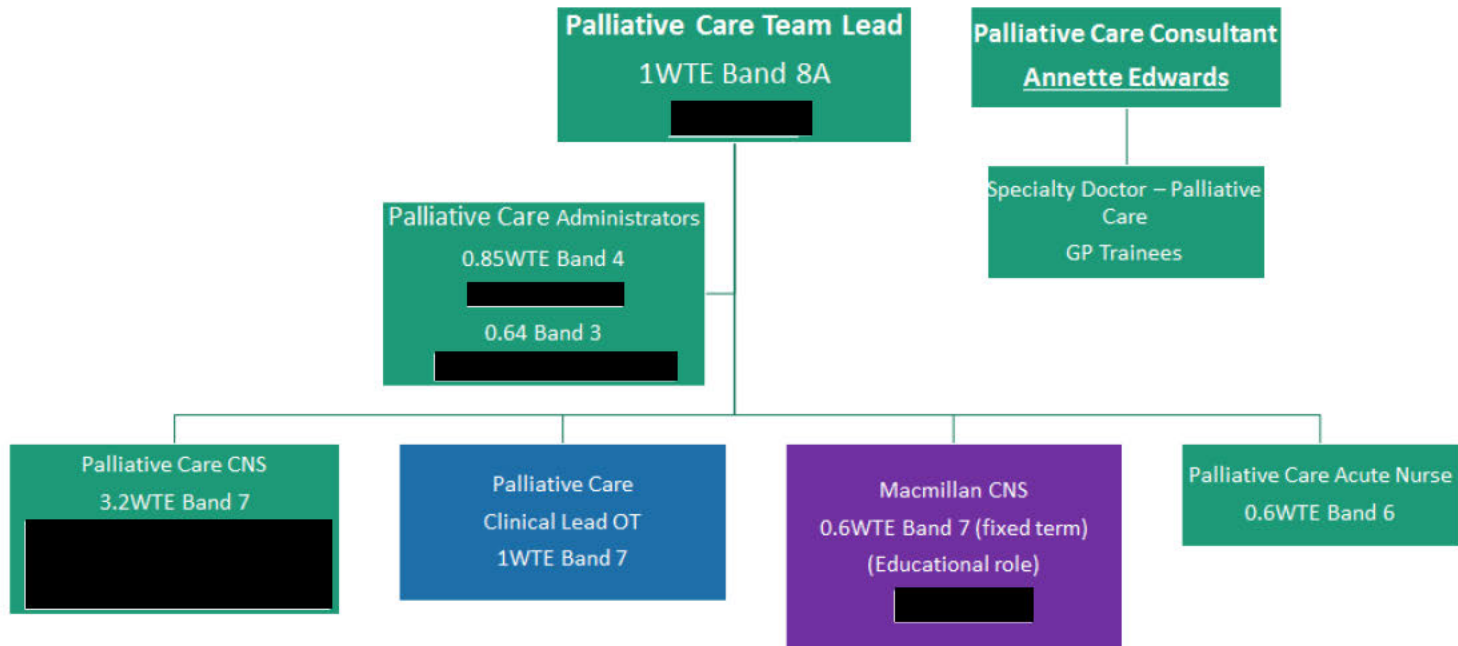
Palliative Care Team Lead
1WTE Band 8A

Palliative Care Consultant
Annette Edwards

Specialty Doctor – Palliative Care
GP Trainees

Palliative Care Administrators
0.85WTE Band 4
0.64 Band 3

Palliative Care CNS
3.2WTE Band 7

Palliative Care
Clinical Lead OT
1WTE Band 7

Macmillan CNS
0.6WTE Band 7 (fixed term)
(Educational role)

Palliative Care Acute Nurse
0.6WTE Band 6